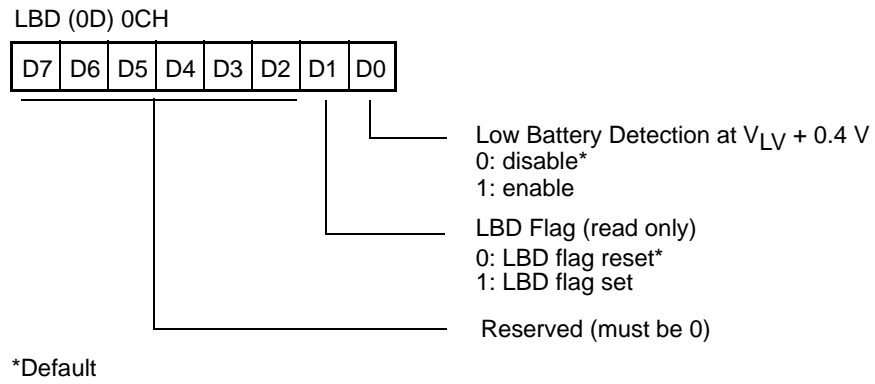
LBD (0D) 0CH

| D7 | D6 | D5 | D4 | D3 | D2 | D1 | D0 |
|---|---|---|---|---|---|---|---|

Low Battery Detection at $V_{LV}$ + 0.4 V
0: disable*
1: enable

LBD Flag (read only)
0: LBD flag reset*
1: LBD flag set

Reserved (must be 0)

*Default